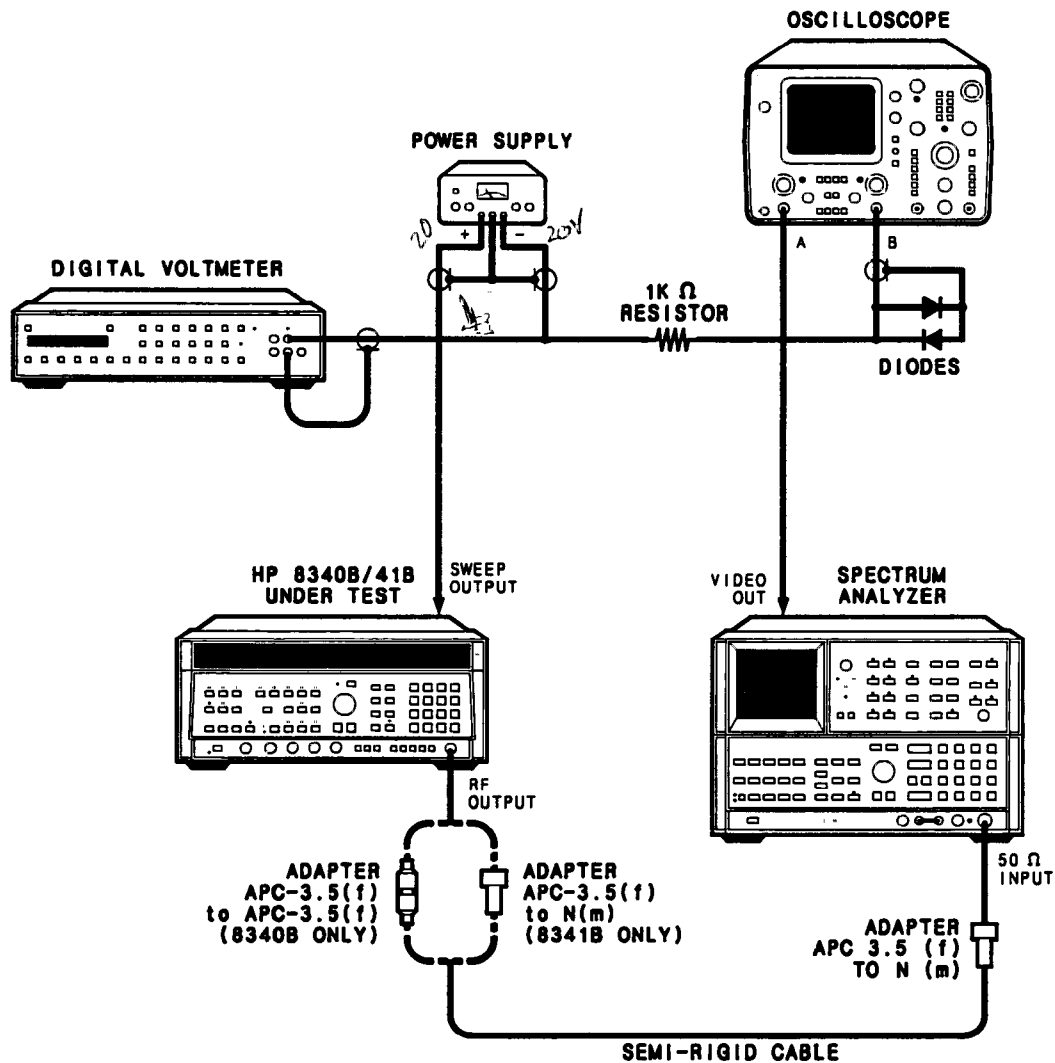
OSCILLOSCOPE

POWER SUPPLY

20

+

-

20V

DIGITAL VOLTMETER

A

B

1K Ω RESISTOR

DIODES

HP 8340B/41B UNDER TEST

SWEEP OUTPUT

VIDEO OUT

SPECTRUM ANALYZER

RF OUTPUT

ADAPTER APC-3.5(f) to APC-3.5(f) (8340B ONLY)

ADAPTER APC-3.5(f) to N(m) (8341B ONLY)

50 Ω INPUT

ADAPTER APC 3.5 (f) TO N (m)

SEMI-RIGID CABLE